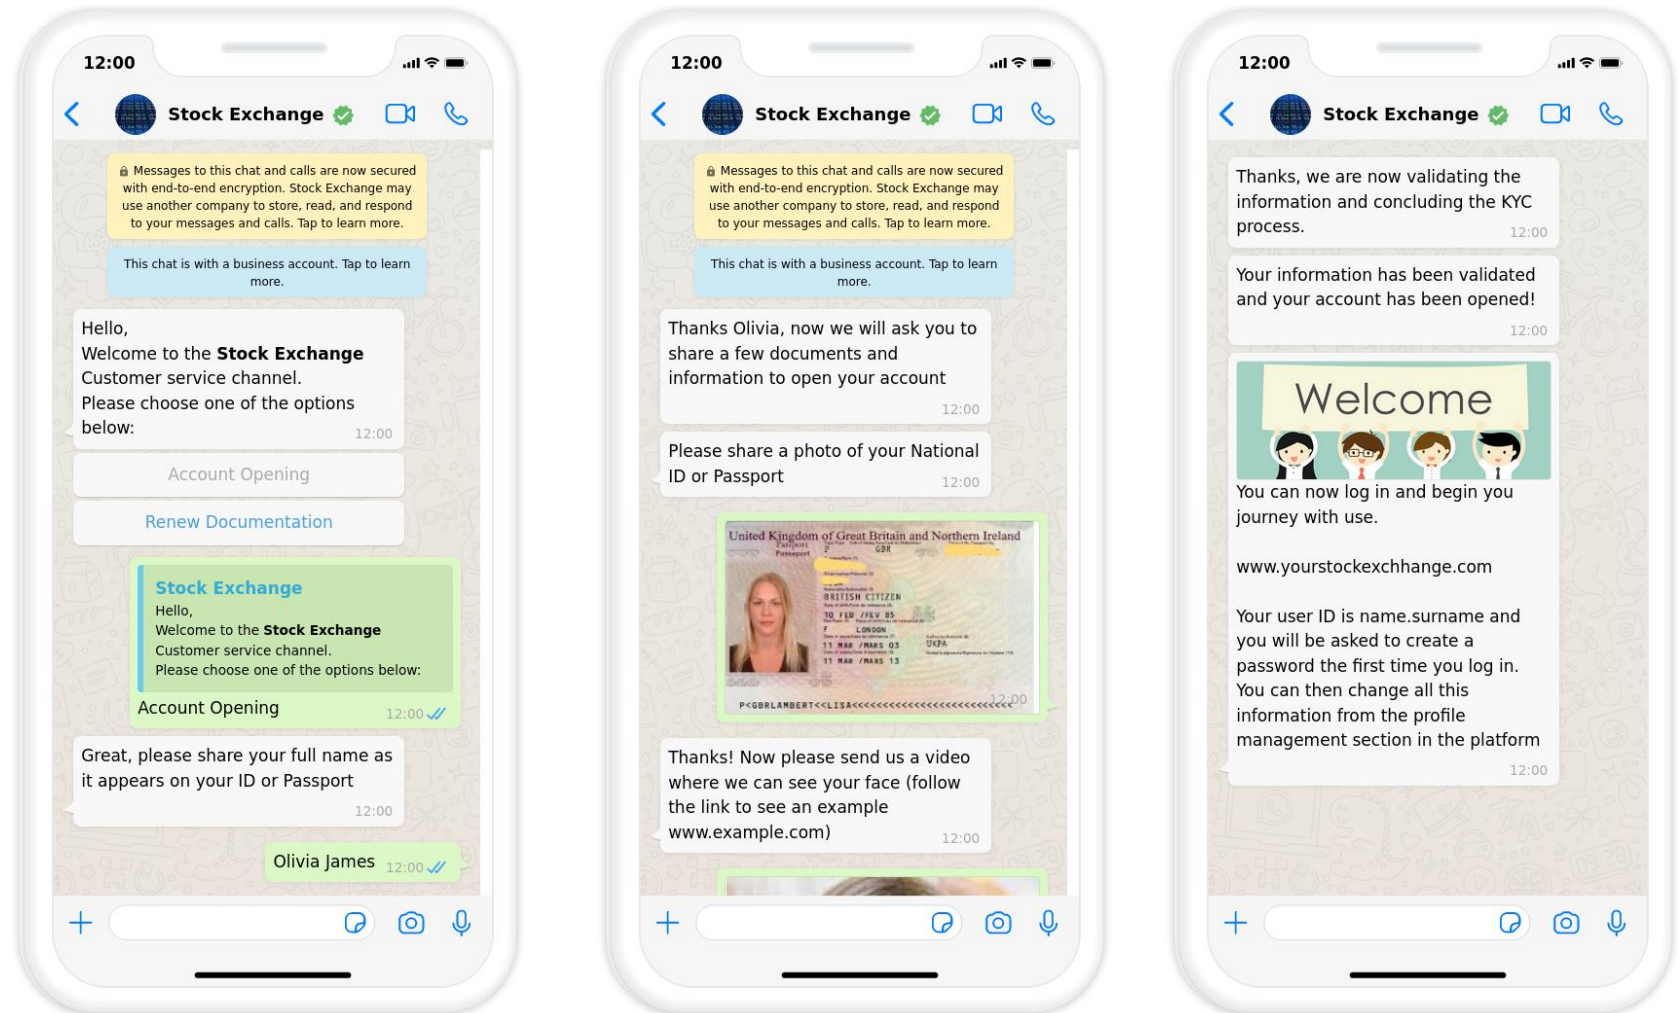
12:00

Stock Exchange

Messages to this chat and calls are now secured with end-to-end encryption. Stock Exchange may use another company to store, read, and respond to your messages and calls. Tap to learn more.

This chat is with a business account. Tap to learn more.

Hello,
Welcome to the **Stock Exchange** Customer service channel.
Please choose one of the options below: 12:00

Account Opening

Renew Documentation

Stock Exchange
Hello,
Welcome to the **Stock Exchange** Customer service channel.
Please choose one of the options below:

Account Opening 12:00

Great, please share your full name as it appears on your ID or Passport 12:00

Olivia James 12:00

12:00

Stock Exchange

Messages to this chat and calls are now secured with end-to-end encryption. Stock Exchange may use another company to store, read, and respond to your messages and calls. Tap to learn more.

This chat is with a business account. Tap to learn more.

Thanks Olivia, now we will ask you to share a few documents and information to open your account 12:00

Please share a photo of your National ID or Passport 12:00

United Kingdom of Great Britain and Northern Ireland
Passport
GBR
BRITISH CITIZEN
10 FEB /FEV 85
F LONDON
11 MAR /MARS 03 UKPA
11 MAR /MARS 13
P<GBRLAMBERT<<LISA<<<<<<<<<<<<<<<<<<<<<<<<
12:00

Thanks! Now please send us a video where we can see your face (follow the link to see an example www.example.com) 12:00

12:00

Stock Exchange

Thanks, we are now validating the information and concluding the KYC process. 12:00

Your information has been validated and your account has been opened! 12:00

Welcome

You can now log in and begin you journey with use.

www.yourstockexchhange.com

Your user ID is name.surname and you will be asked to create a password the first time you log in. You can then change all this information from the profile management section in the platform 12:00